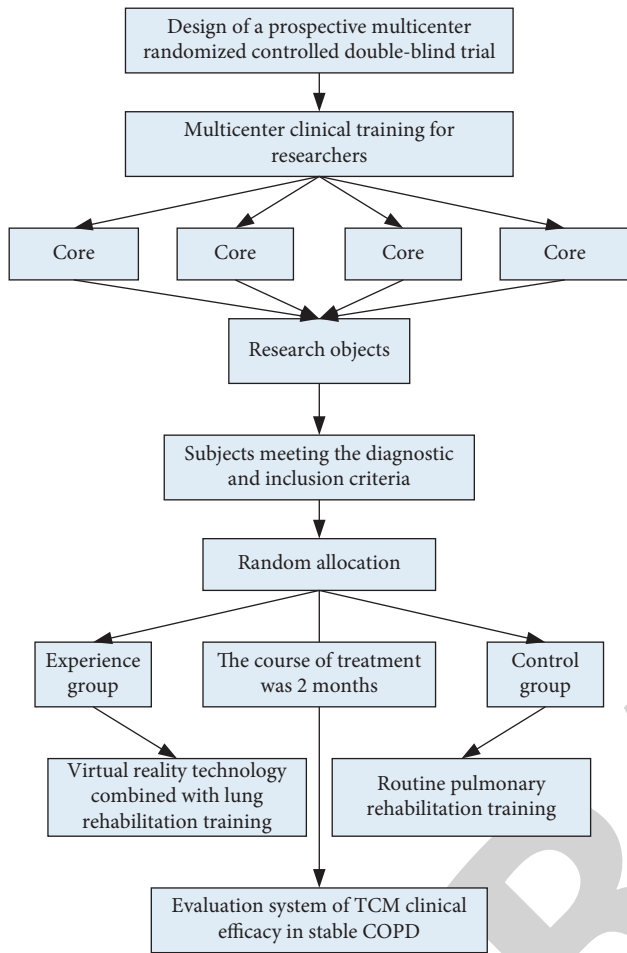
Design of a prospective multicenter randomized controlled double-blind trial

Multicenter clinical training for researchers

Core

Core

Core

Core

Research objects

Subjects meeting the diagnostic and inclusion criteria

Random allocation

Experience group

The course of treatment was 2 months

Control group

Virtual reality technology combined with lung rehabilitation training

Routine pulmonary rehabilitation training

Evaluation system of TCM clinical efficacy in stable COPD